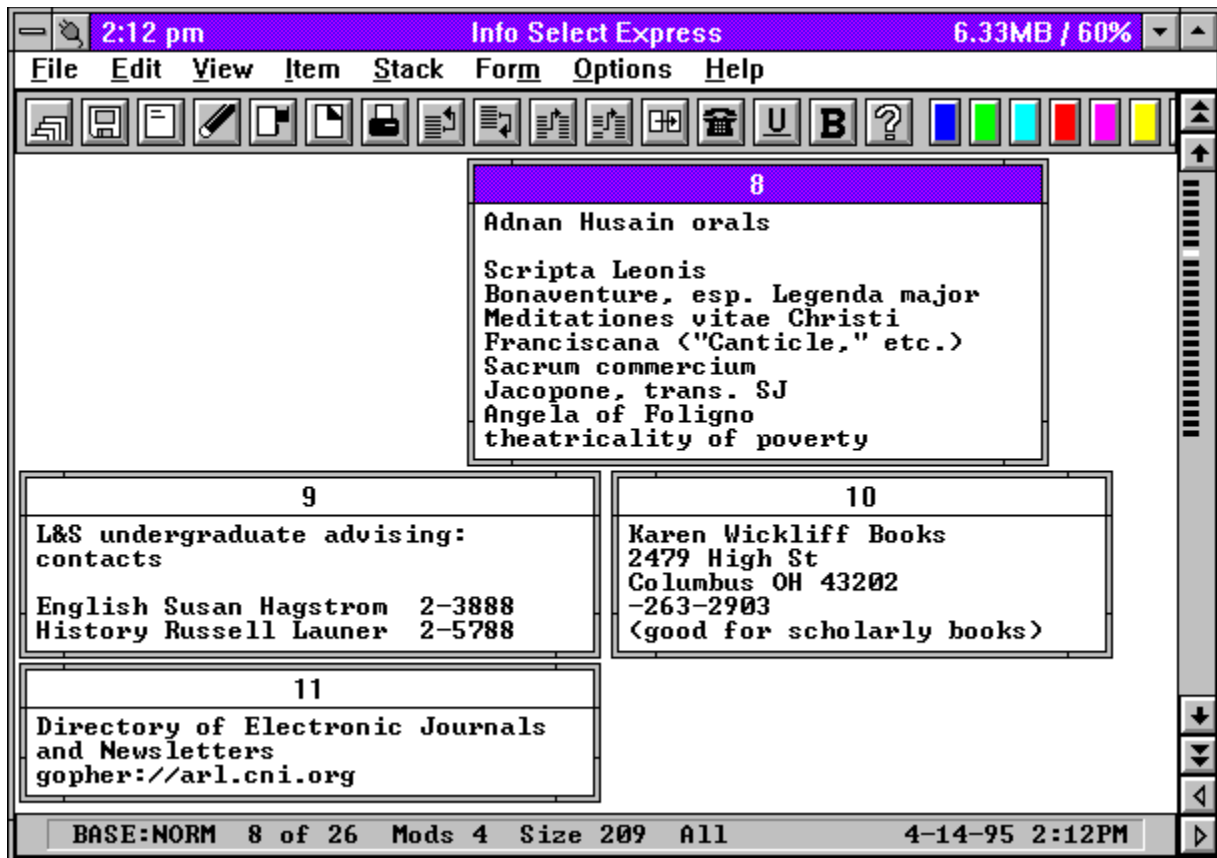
2:12 pm Info Select Express 6.33MB / 60%

File Edit View Item Stack Form Options Help

U B ?

8

Adnan Husain orals

Scripta Leonis
Bonaventure, esp. Legenda major
Meditationes vitae Christi
Franciscana ("Canticle," etc.)
Sacrum commercium
Jacopone, trans. SJ
Angela of Foligno
theatricality of poverty

9

L&S undergraduate advising: contacts

English Susan Hagstrom 2-3888
History Russell Launer 2-5788

10

Karen Wickliff Books
2479 High St
Columbus OH 43202
-263-2903
(good for scholarly books)

11

Directory of Electronic Journals and Newsletters
gopher://arl.cni.org

BASE:NORM 8 of 26 Mods 4 Size 209 All 4-14-95 2:12PM